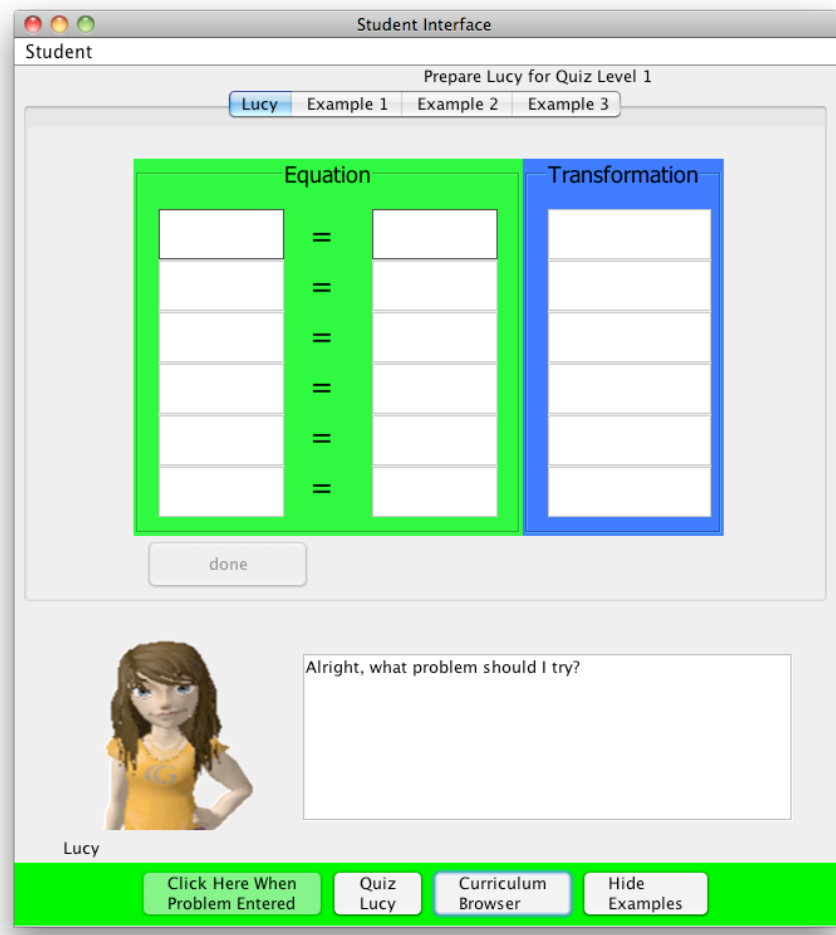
Student Interface

Student

Prepare Lucy for Quiz Level 1

Lucy | Example 1 | Example 2 | Example 3

Equation

Transformation

=
=
=
=
=
=

done

Alright, what problem should I try?

Lucy

Click Here When Problem Entered

Quiz Lucy

Curriculum Browser

Hide Examples